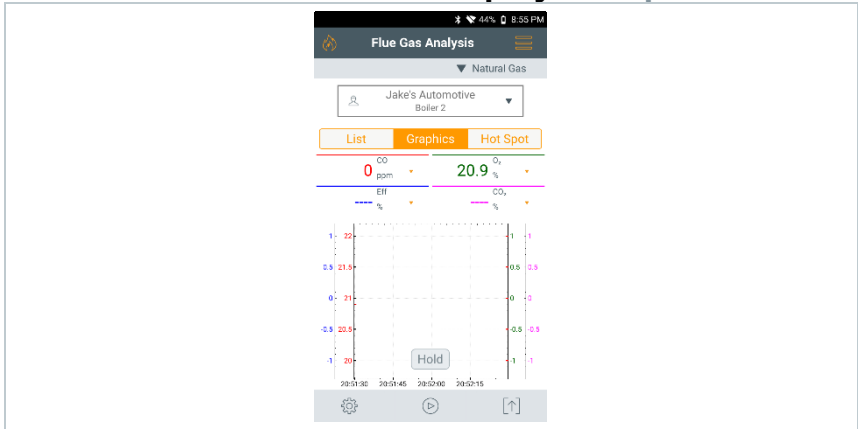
44% 8:55 PM

Flue Gas Analysis

▼ Natural Gas

Jake's Automotive
Boiler 2

List | Graphics | Hot Spot

0 CO ppm

20.9 $O_2$ %

---- Eff %

---- $CO_2$ %

1 22
0.5 21.5
0 21
-0.5 20.5
-1 20

1 1
0.5 0.5
0 0
-0.5 -0.5
-1 -1

Hold

20:51:30 20:51:45 20:52:00 20:52:15